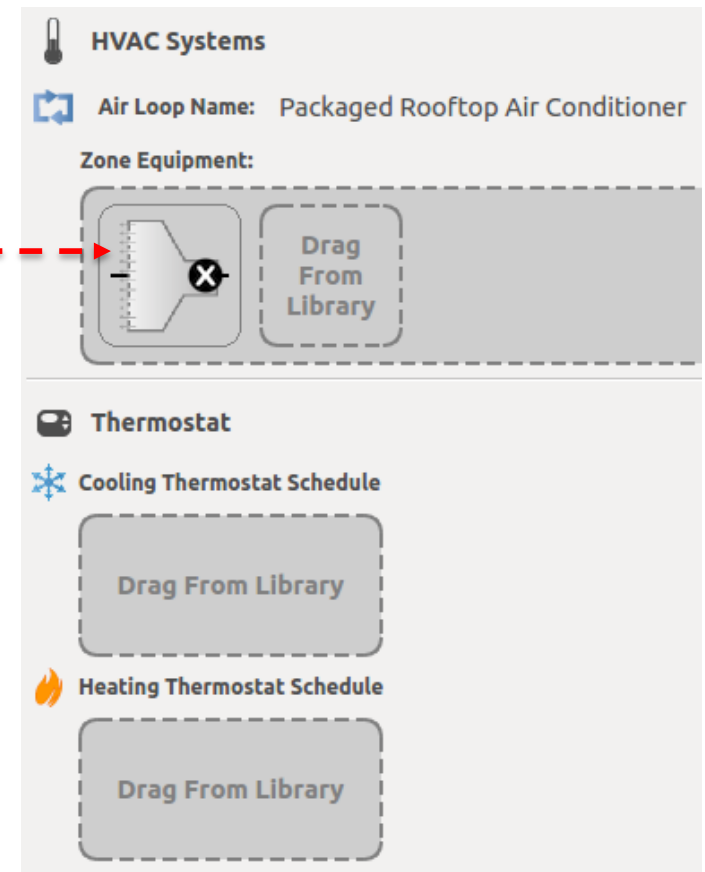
HVAC Systems

Air Loop Name: Packaged Rooftop Air Conditioner

Zone Equipment:

Drag From Library

Thermostat

Cooling Thermostat Schedule

Drag From Library

Heating Thermostat Schedule

Drag From Library